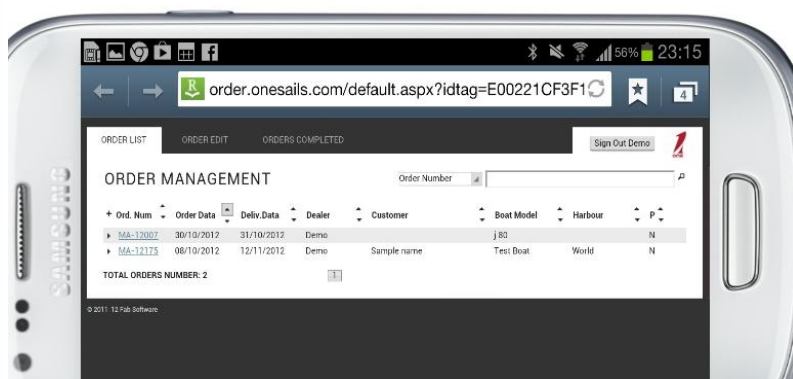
56% 23:15

order.onesails.com/default.aspx?idtag=E00221CF3F1

4

ORDER LIST ORDER EDIT ORDERS COMPLETED

Sign Out Demo

ORDER MANAGEMENT

Order Number

| + Ord. Num | Order Data | Deliv.Data | Dealer | Customer | Boat Model | Harbour | P |
|---|---|---|---|---|---|---|---|
| MA-12007 | 30/10/2012 | 31/10/2012 | Demo | | j 80 | | N |
| MA-12175 | 08/10/2012 | 12/11/2012 | Demo | Sample name | Test Boat | World | N |

TOTAL ORDERS NUMBER: 2

1

© 2011 12 Fab Software

SAMSUNG